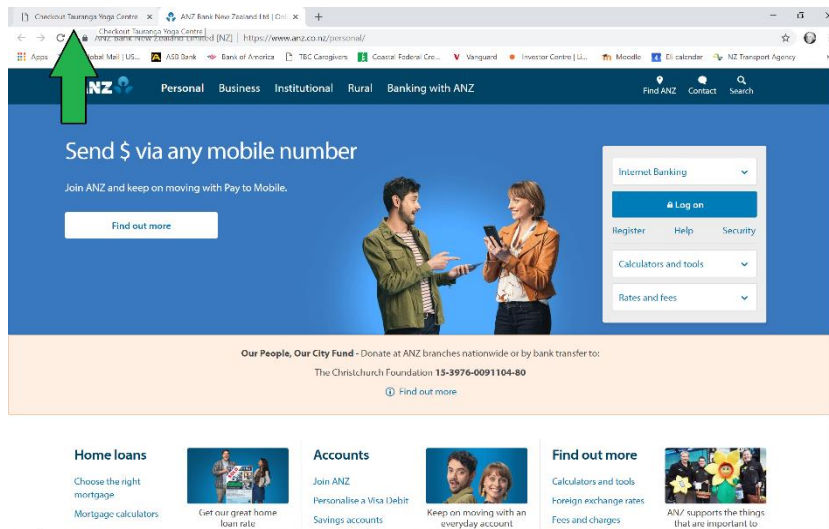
Checkout Tauranga Yoga Centre ×
ANZ Bank New Zealand Ltd | Onl ×
+

Checkout Tauranga Yoga Centre
ANZ Bank New Zealand Limited [NZ] | https://www.anz.co.nz/personal/

Apps | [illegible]obal Mail | US... | ASB Bank | Bank of America | TBC Caregivers | Coastal Federal Cre... | Vanguard | Investor Centre | Li... | Moodle | EI calendar | NZ Transport Agency

ANZ
Personal Business Institutional Rural Banking with ANZ
Find ANZ Contact Search

Send $ via any mobile number

Join ANZ and keep on moving with Pay to Mobile.

Find out more

Internet Banking
Log on
Register Help Security
Calculators and tools
Rates and fees

Our People, Our City Fund - Donate at ANZ branches nationwide or by bank transfer to:
The Christchurch Foundation 15-3976-0091104-80
Find out more

Home loans
Choose the right mortgage
Mortgage calculators
Get our great home loan rate

Accounts
Join ANZ
Personalise a Visa Debit
Savings accounts
Keep on moving with an everyday account

Find out more
Calculators and tools
Foreign exchange rates
Fees and charges
ANZ supports the things that are important to